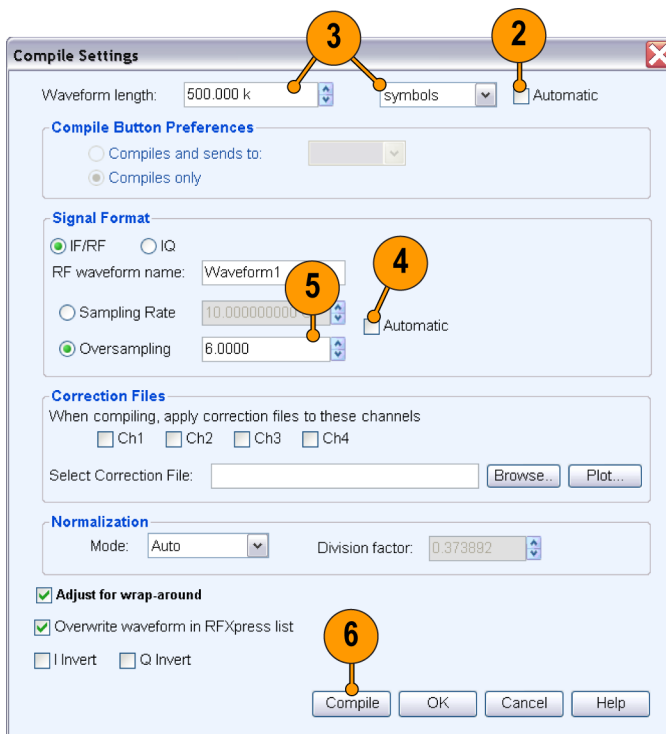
Compile Settings

3 2

Waveform length: 500.000 k symbols Automatic

Compile Button Preferences

Compiles and sends to:

Compiles only

Signal Format

IF/RF IQ

RF waveform name: Waveform1

4

5

Sampling Rate 10.000000000

Automatic

Oversampling 6.0000

Correction Files

When compiling, apply correction files to these channels

Ch1 Ch2 Ch3 Ch4

Select Correction File: Browse.. Plot...

Normalization

Mode: Auto Division factor: 0.373892

Adjust for wrap-around

Overwrite waveform in RFXpress list

6

I Invert Q Invert

Compile OK Cancel Help